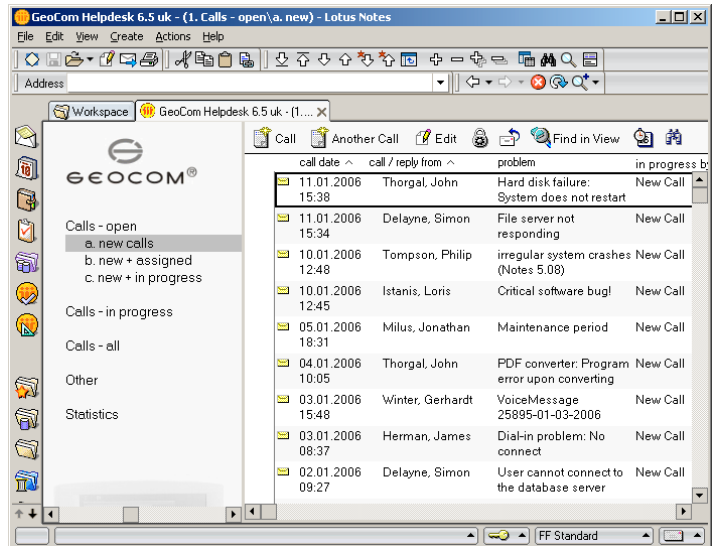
GeoCom Helpdesk 6.5 uk - (1. Calls - open\a. new) - Lotus Notes

File Edit View Create Actions Help

Address

Workspace | GeoCom Helpdesk 6.5 uk - (1....

GEOCOM®

Calls - open
a. new calls
b. new + assigned
c. new + in progress

Calls - in progress

Calls - all

Other

Statistics

Call | Another Call | Edit | Find in View

| call date ^ | call / reply from ^ | problem | in progress b |
|---|---|---|---|
| 11.01.2006 15:38 | Thorgal, John | Hard disk failure: System does not restart | New Call |
| 11.01.2006 15:34 | Delayne, Simon | File server not responding | New Call |
| 10.01.2006 12:48 | Tompson, Philip | irregular system crashes (Notes 5.08) | New Call |
| 10.01.2006 12:45 | Istanis, Loris | Critical software bug! | New Call |
| 05.01.2006 18:31 | Milus, Jonathan | Maintenance period | New Call |
| 04.01.2006 10:05 | Thorgal, John | PDF converter: Program error upon converting | New Call |
| 03.01.2006 15:48 | Winter, Gerhardt | VoiceMessage 25895-01-03-2006 | New Call |
| 03.01.2006 08:37 | Herman, James | Dial-in problem: No connect | New Call |
| 02.01.2006 09:27 | Delayne, Simon | User cannot connect to the database server | New Call |

FF Standard